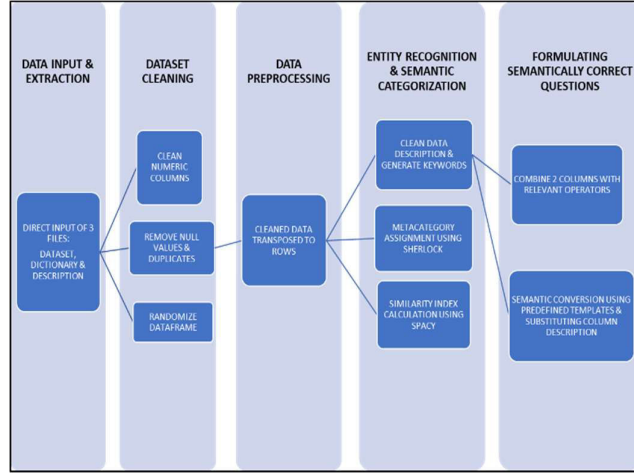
DATA INPUT & EXTRACTION

DIRECT INPUT OF 3 FILES:
DATASET, DICTIONARY & DESCRIPTION

DATASET CLEANING

CLEAN NUMERIC COLUMNS

REMOVE NULL VALUES & DUPLICATES

RANDOMIZE DATAFRAME

DATA PREPROCESSING

CLEANED DATA TRANSPOSED TO ROWS

ENTITY RECOGNITION & SEMANTIC CATEGORIZATION

CLEAN DATA DESCRIPTION & GENERATE KEYWORDS

METACATEGORY ASSIGNMENT USING SHERLOCK

SIMILARITY INDEX CALCULATION USING SPACY

FORMULATING SEMANTICALLY CORRECT QUESTIONS

COMBINE 2 COLUMNS WITH RELEVANT OPERATORS

SEMANTIC CONVERSION USING PREDEFINED TEMPLATES & SUBSTITUTING COLUMN DESCRIPTION